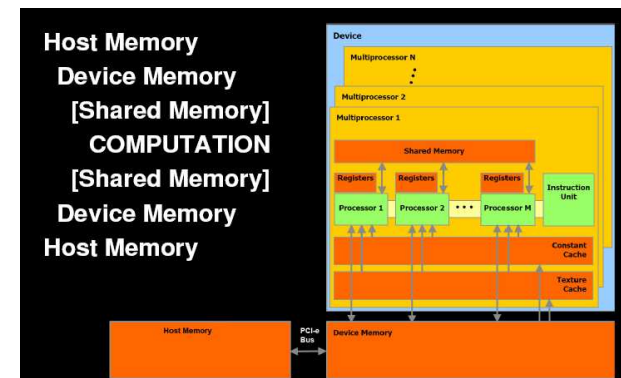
Host Memory
Device Memory
[Shared Memory]
COMPUTATION
[Shared Memory]
Device Memory
Host Memory

Device
Multiprocessor N
Multiprocessor 2
Multiprocessor 1
Shared Memory
Registers
Registers
Registers
Processor 1
Processor 2
Processor M
Instruction Unit
Constant Cache
Texture Cache
Host Memory
PCI-e Bus
Device Memory